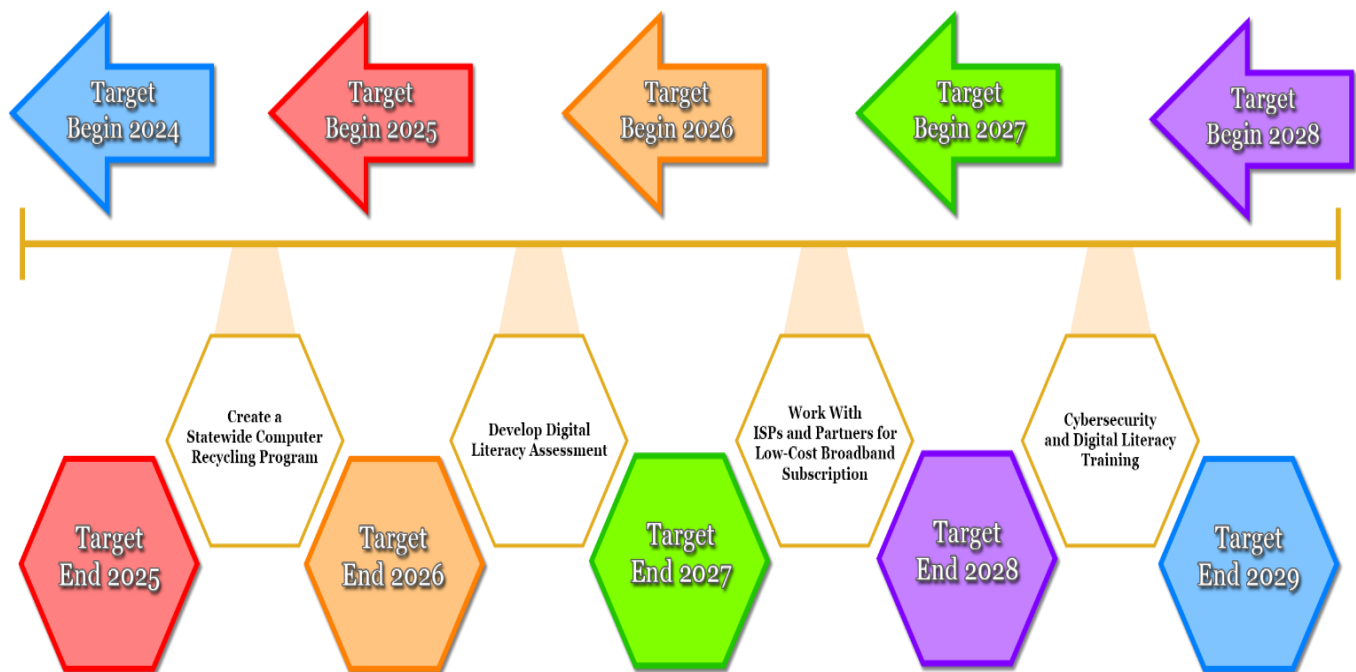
Target Begin 2024

Target Begin 2025

Target Begin 2026

Target Begin 2027

Target Begin 2028

Target End 2025

Create a Statewide Computer Recycling Program

Target End 2026

Develop Digital Literacy Assessment

Target End 2027

Work With ISPs and Partners for Low-Cost Broadband Subscription

Target End 2028

Cybersecurity and Digital Literacy Training

Target End 2029